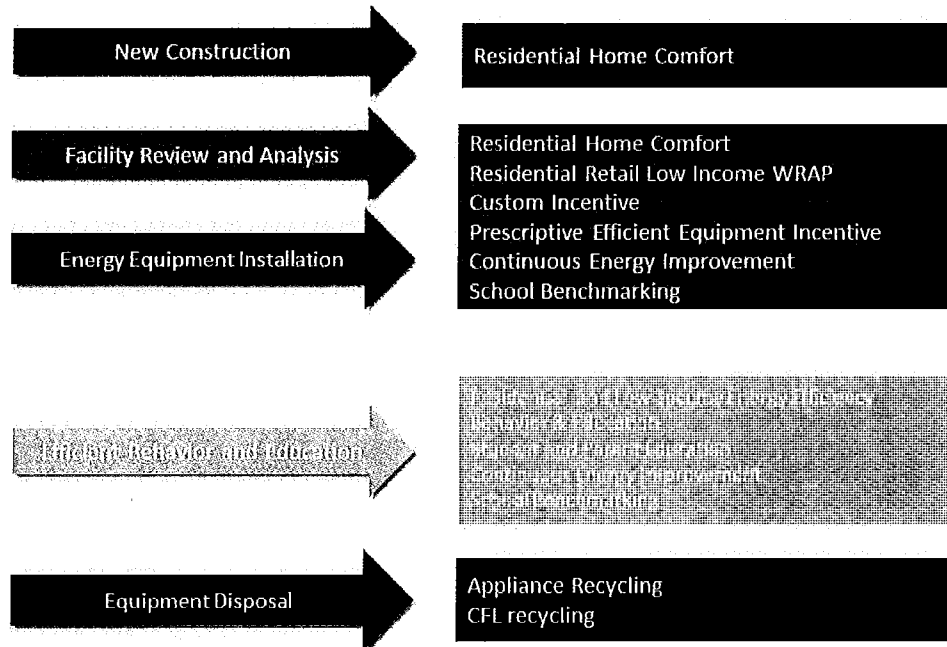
New Construction

Residential Home Comfort

Facility Review and Analysis

Energy Equipment Installation

Residential Home Comfort
Residential Retail Low Income WRAP
Custom Incentive
Prescriptive Efficient Equipment Incentive
Continuous Energy Improvement
School Benchmarking

Efficient Behavior and Education

Residential and Low Income Energy Efficiency
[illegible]
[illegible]
Continuous Energy Improvement
School Benchmarking

Equipment Disposal

Appliance Recycling
CFL recycling